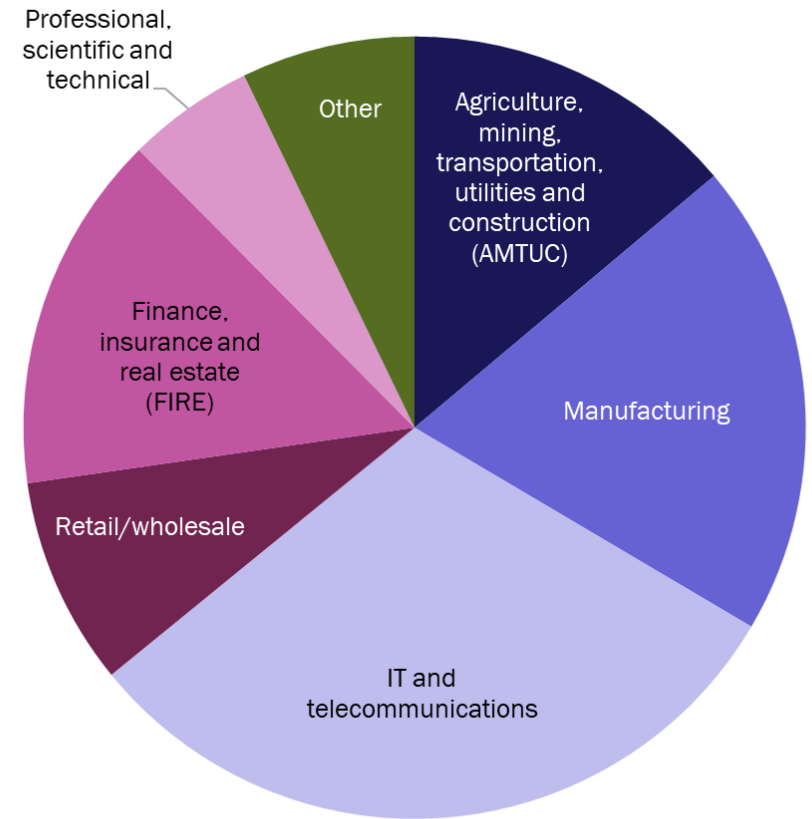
Professional, scientific and technical

Other

Agriculture, mining, transportation, utilities and construction (AMTUC)

Finance, insurance and real estate (FIRE)

Manufacturing

Retail/wholesale

IT and telecommunications